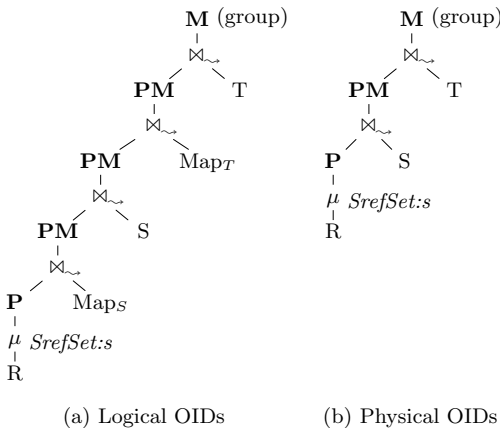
**M** (group)

$\bowtie_{\rightsquigarrow}$

**PM**

T

$\bowtie_{\rightsquigarrow}$

**PM**

$\text{Map}_T$

$\bowtie_{\rightsquigarrow}$

**PM**

S

$\bowtie_{\rightsquigarrow}$

**P**

$\text{Map}_S$

$\mu$ *SrefSet:s*

R

(a) Logical OIDs

**M** (group)

$\bowtie_{\rightsquigarrow}$

**PM**

T

$\bowtie_{\rightsquigarrow}$

**P**

S

$\mu$ *SrefSet:s*

R

(b) Physical OIDs